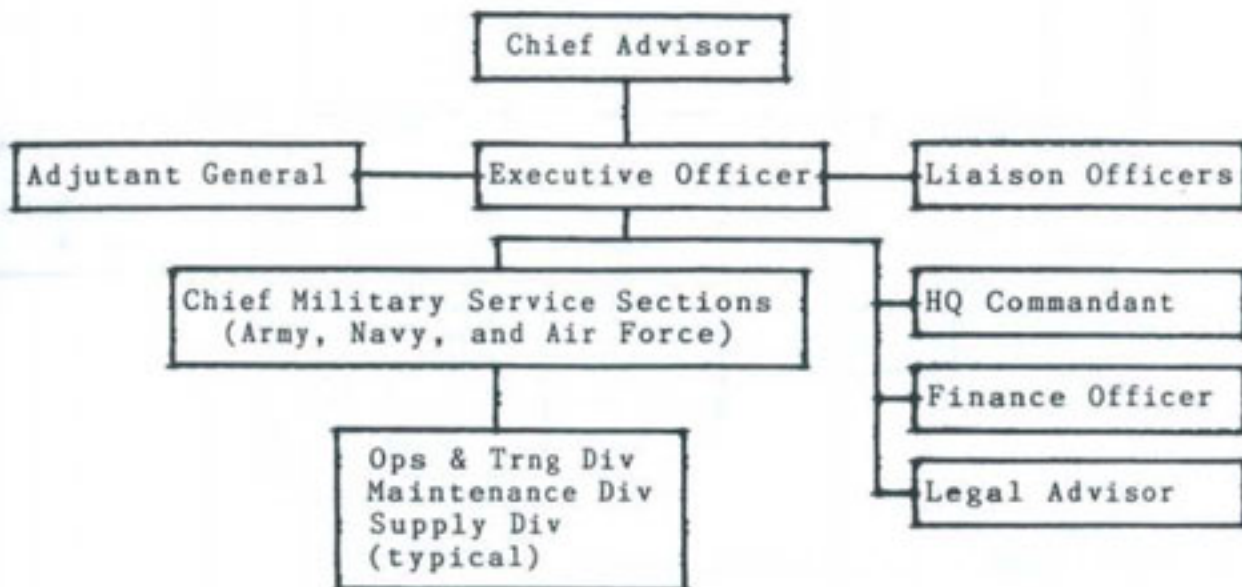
Chief Advisor

Adjutant General

Executive Officer

Liaison Officers

Chief Military Service Sections (Army, Navy, and Air Force)

HQ Commandant

Finance Officer

Legal Advisor

Ops & Trng Div
Maintenance Div
Supply Div
(typical)